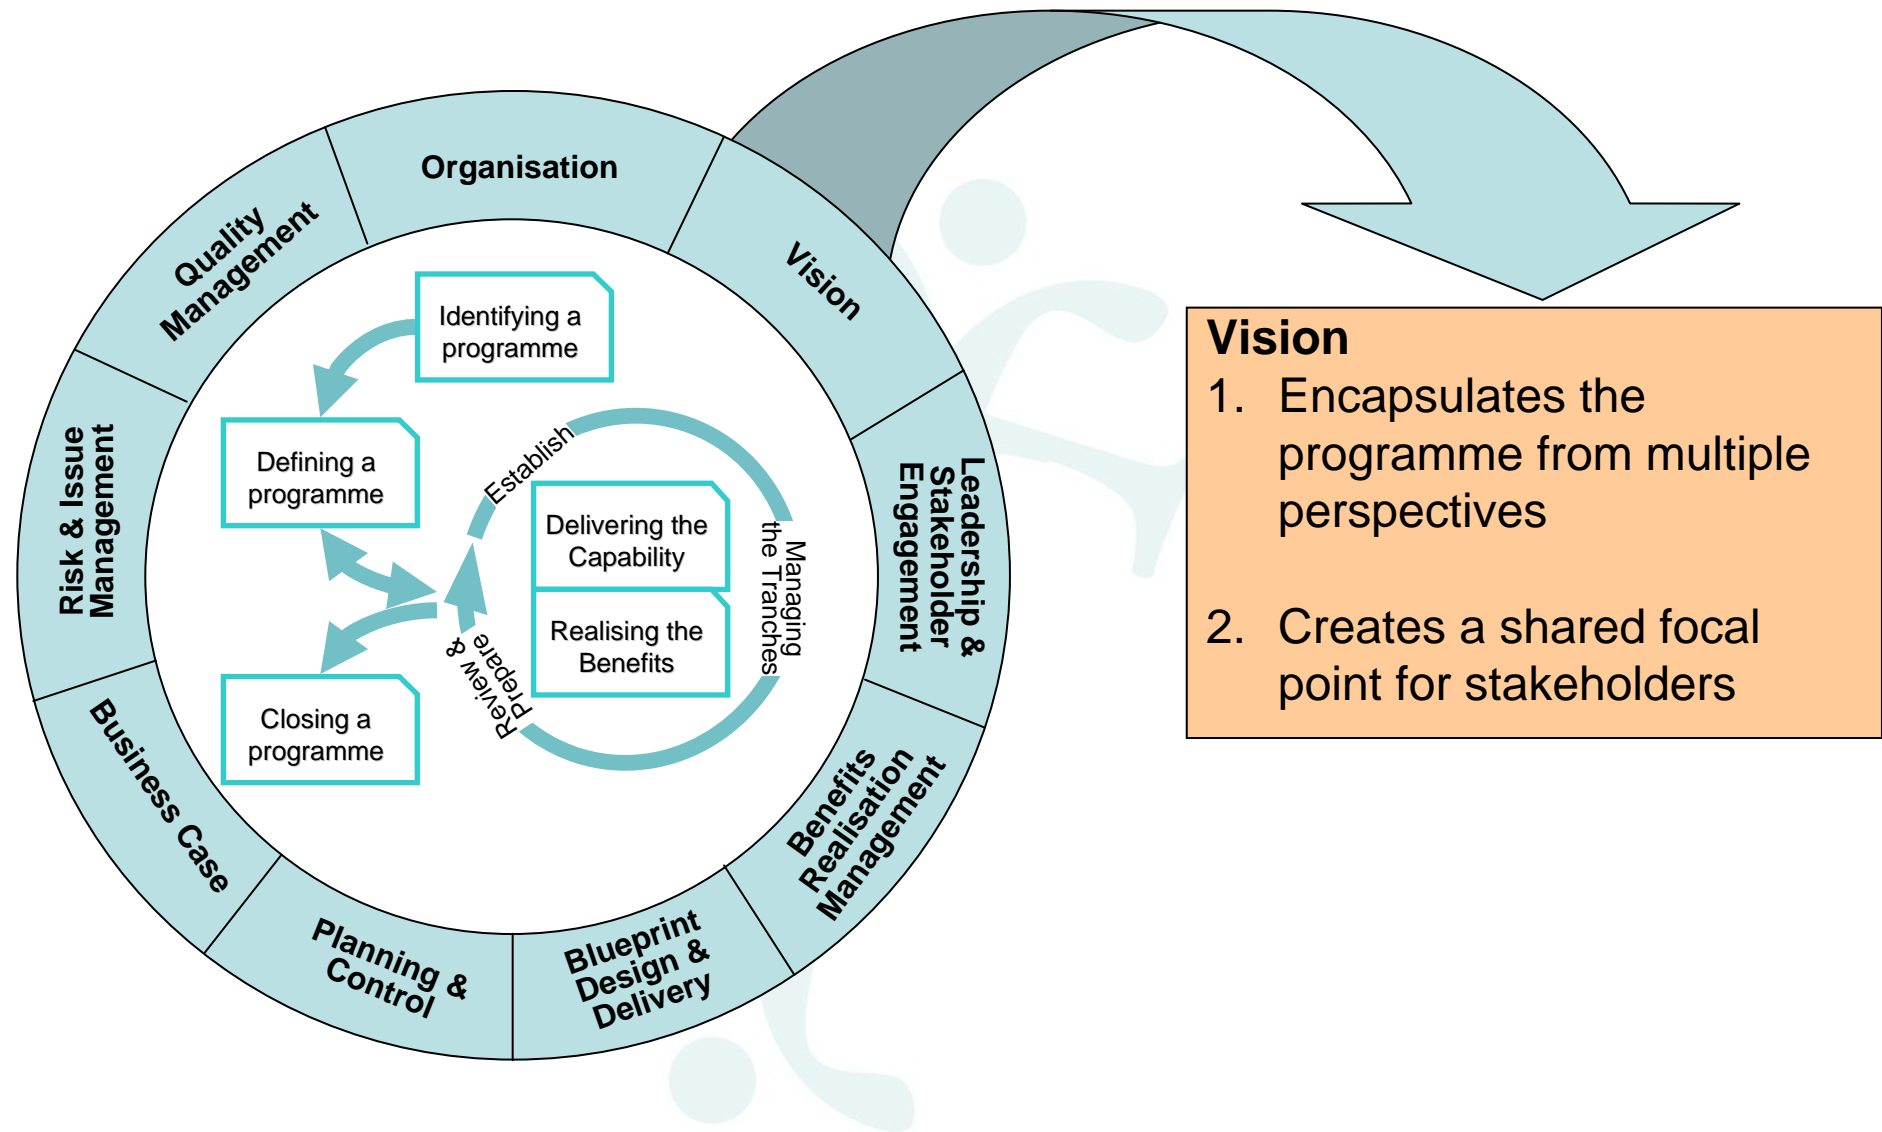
Organisation

Vision

Leadership & Stakeholder Engagement

Benefits Realisation Management

Blueprint Design & Delivery

Planning & Control

Business Case

Risk & Issue Management

Quality Management

Identifying a programme

Defining a programme

Closing a programme

Establish

Delivering the Capability

Realising the Benefits

Managing the Tranches

Prepare Review &

Vision
1. Encapsulates the programme from multiple perspectives

2. Creates a shared focal point for stakeholders